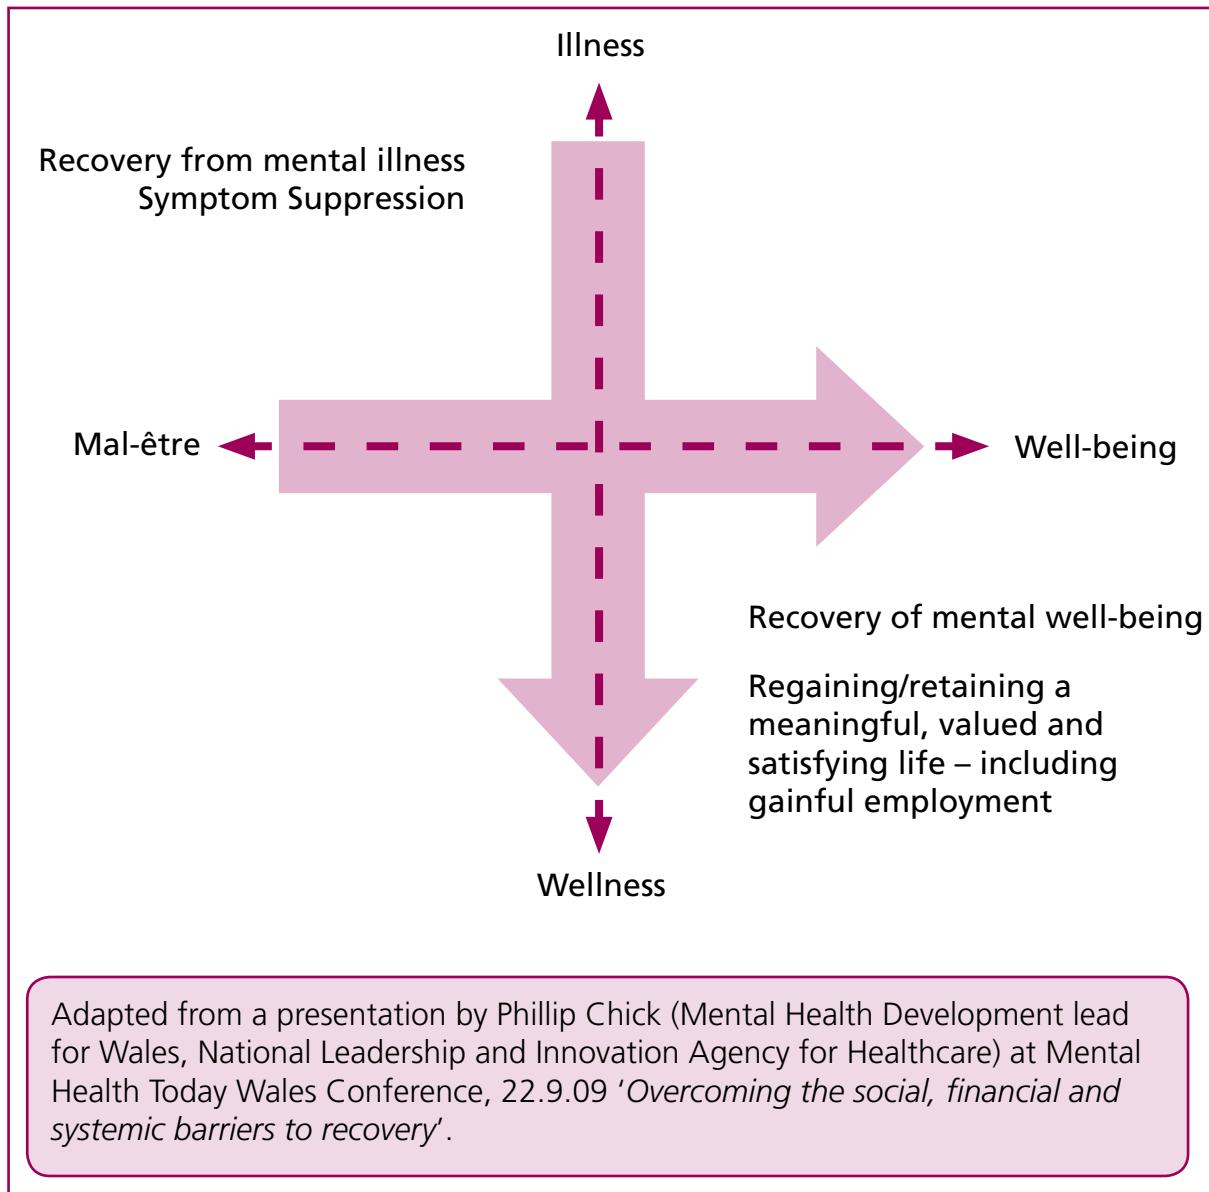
Illness

Recovery from mental illness
Symptom Suppression

Mal-être

Well-being

Recovery of mental well-being

Regaining/retaining a meaningful, valued and satisfying life – including gainful employment

Wellness

Adapted from a presentation by Phillip Chick (Mental Health Development lead for Wales, National Leadership and Innovation Agency for Healthcare) at Mental Health Today Wales Conference, 22.9.09 '*Overcoming the social, financial and systemic barriers to recovery*'.